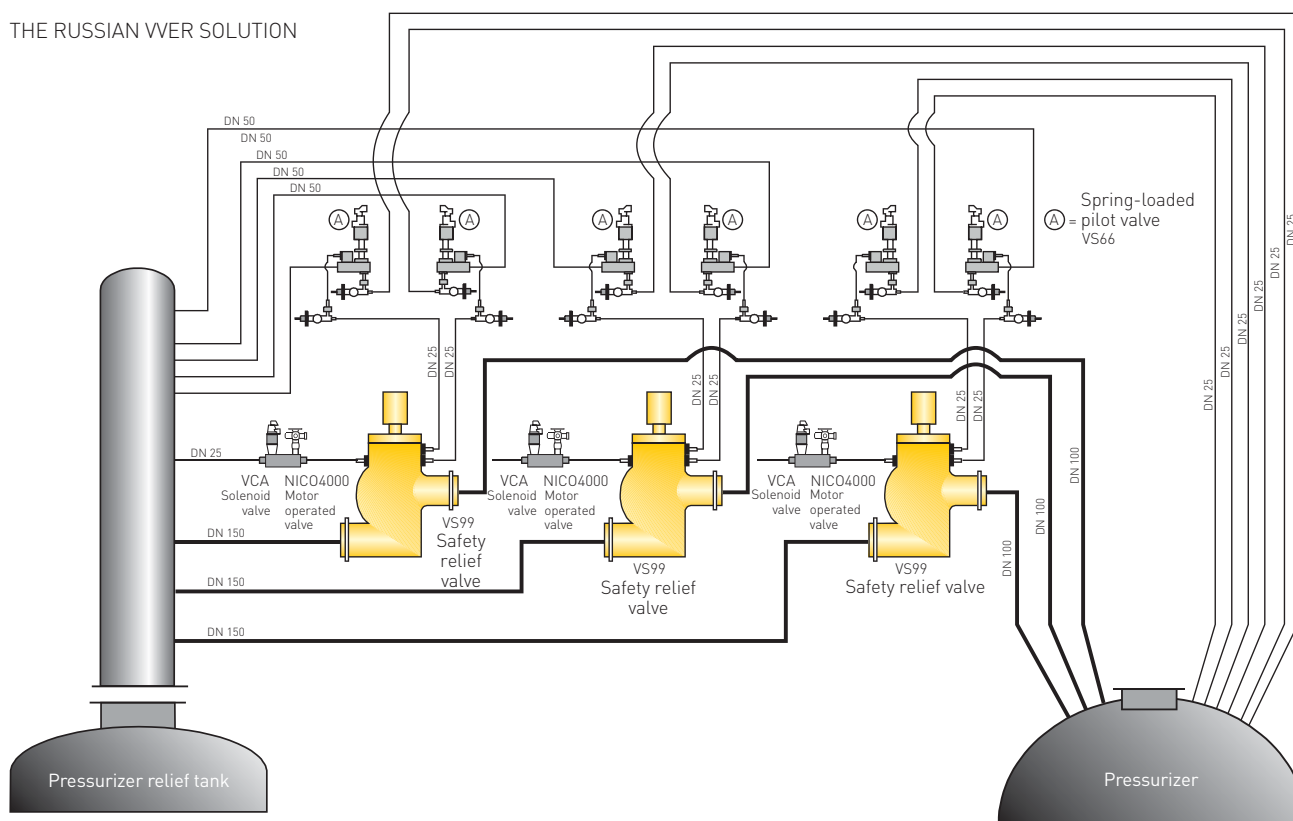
THE RUSSIAN VVER SOLUTION

DN 50
DN 50
DN 50
DN 50
DN 50

Ⓐ Ⓐ Ⓐ Ⓐ Ⓐ Ⓐ

Ⓐ = Spring-loaded pilot valve VS66

DN 25 DN 25 DN 25 DN 25 DN 25 DN 25

DN 25 DN 25 DN 25 DN 25 DN 25 DN 25

DN 25

VCA Solenoid valve
NICO4000 Motor operated valve
VS99 Safety relief valve

VCA Solenoid valve
NICO4000 Motor operated valve
VS99 Safety relief valve

VCA Solenoid valve
NICO4000 Motor operated valve
VS99 Safety relief valve

DN 150
DN 150
DN 150

DN 100
DN 100
DN 100

Pressurizer relief tank

Pressurizer